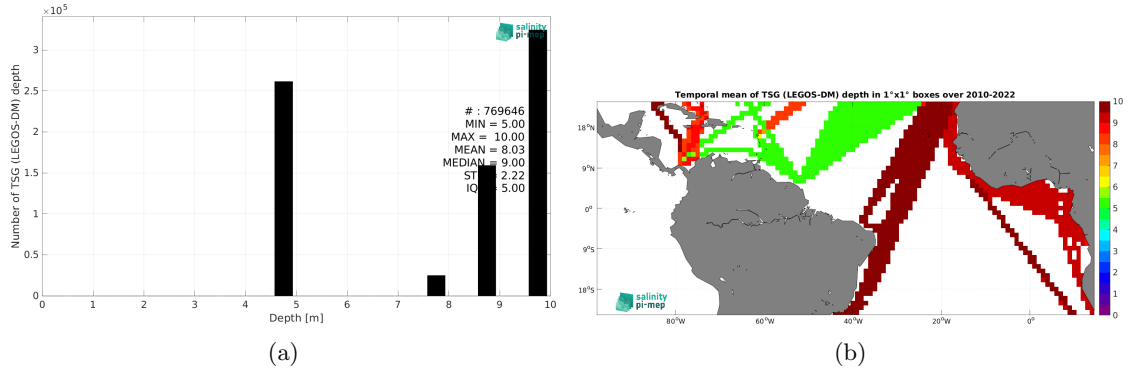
$\times10^5$

salinity pi-mep

Number of TSG (LEGOS-DM) depth

3
2.5
2
1.5
1
0.5
0

# : 769646
MIN = 5.00
MAX = 10.00
MEAN = 8.03
MEDIAN = 9.00
STD = 2.22
IQ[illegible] 5.00

0 1 2 3 4 5 6 7 8 9 10

Depth [m]

(a)

Temporal mean of TSG (LEGOS-DM) depth in 1°x1° boxes over 2010-2022

18°N
9°N
0°
9°S
18°S

80°W 60°W 40°W 20°W 0°

10
9
8
7
6
5
4
3
2
1
0

salinity pi-mep

(b)